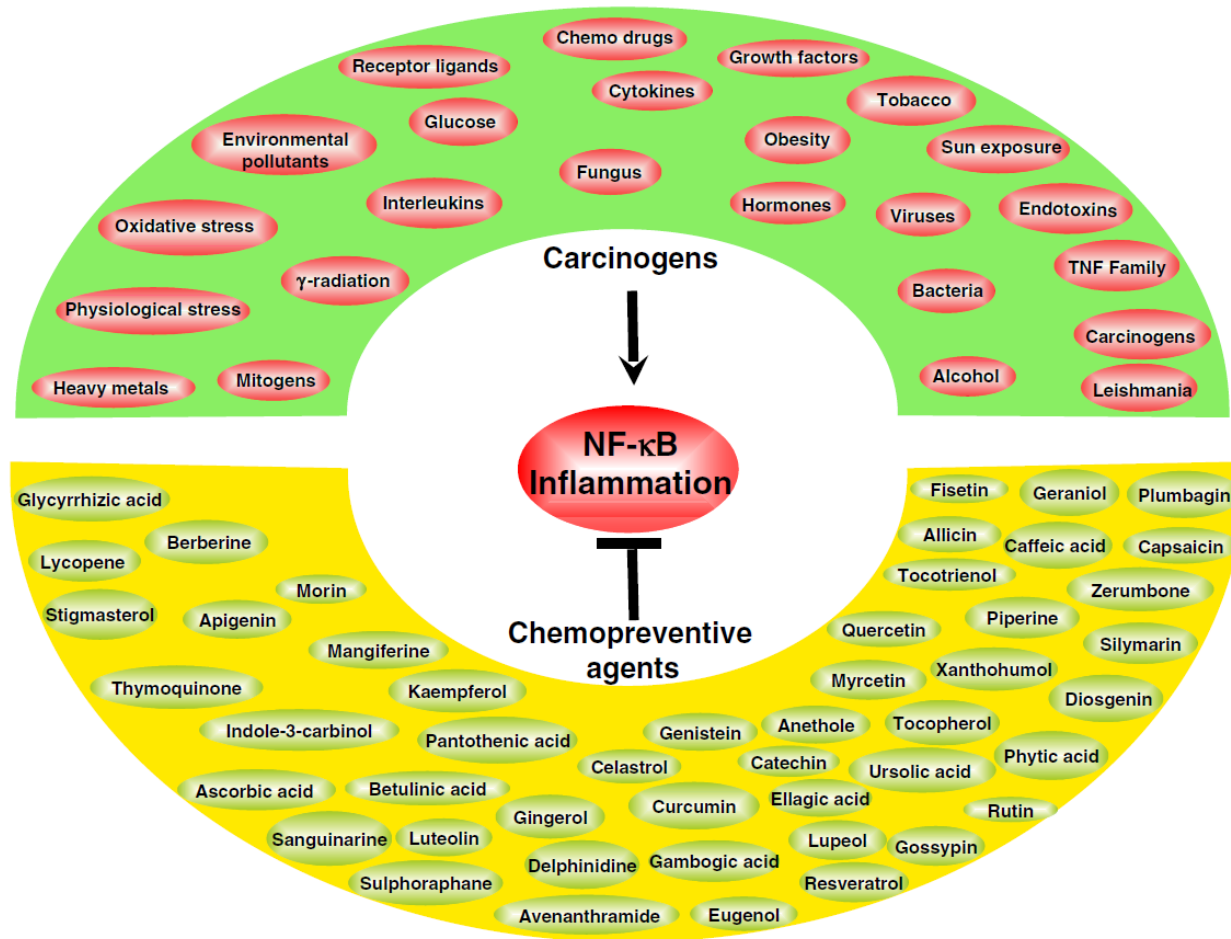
Chemo drugs
Receptor ligands
Growth factors
Cytokines
Tobacco
Glucose
Environmental pollutants
Obesity
Sun exposure
Fungus
Interleukins
Hormones
Viruses
Endotoxins
Oxidative stress
Carcinogens
TNF Family
γ-radiation
Bacteria
Physiological stress
Carcinogens
Heavy metals
Mitogens
Alcohol
Leishmania

NF-κB
Inflammation

Chemopreventive agents

Glycyrrhizic acid
Berberine
Lycopene
Morin
Stigmasterol
Apigenin
Mangiferine
Thymoquinone
Kaempferol
Indole-3-carbinol
Pantothenic acid
Ascorbic acid
Betulinic acid
Sanguinarine
Luteolin
Gingerol
Sulphoraphane
Delphinidine
Avenanthramide
Genistein
Celastrol
Curcumin
Gambogic acid
Eugenol
Anethole
Catechin
Ellagic acid
Lupeol
Resveratrol
Fisetin
Geraniol
Plumbagin
Allicin
Caffeic acid
Capsaicin
Tocotrienol
Zerumbone
Quercetin
Piperine
Silymarin
Myrcetin
Xanthohumol
Diosgenin
Tocopherol
Phytic acid
Ursolic acid
Rutin
Gossypin